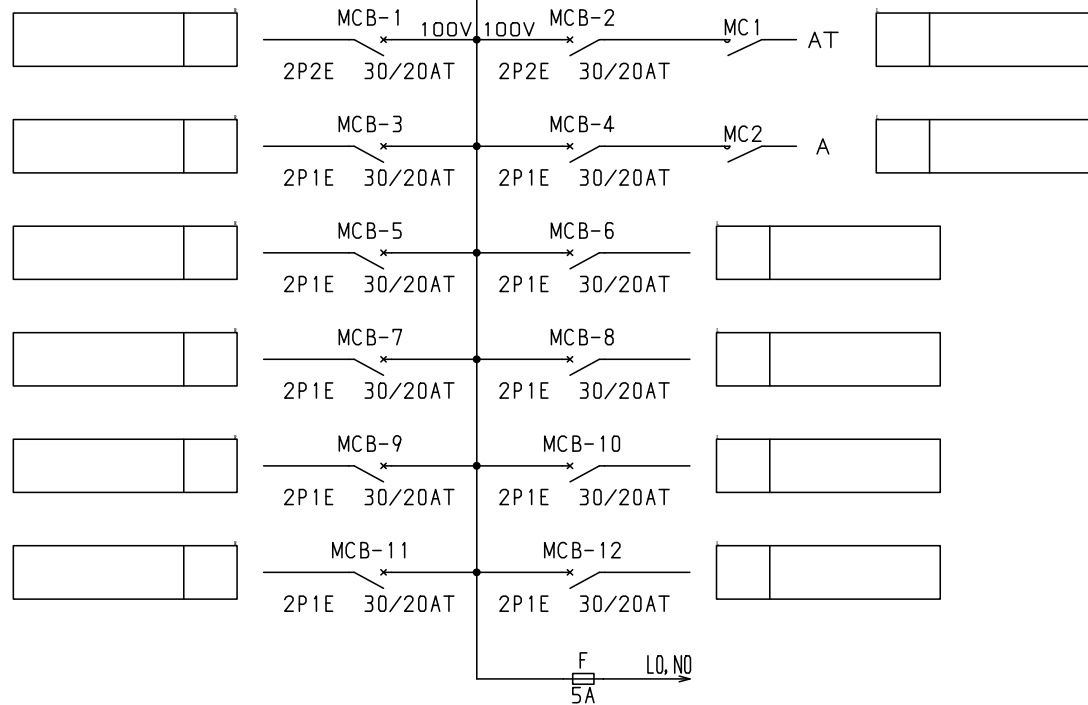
MCB-1
100V
100V
MCB-2
MC1
AT
2P2E 30/20AT
2P2E 30/20AT

MCB-3
MCB-4
MC2
A
2P1E 30/20AT
2P1E 30/20AT

MCB-5
MCB-6
2P1E 30/20AT
2P1E 30/20AT

MCB-7
MCB-8
2P1E 30/20AT
2P1E 30/20AT

MCB-9
MCB-10
2P1E 30/20AT
2P1E 30/20AT

MCB-11
MCB-12
2P1E 30/20AT
2P1E 30/20AT

F
LO, NO
5A